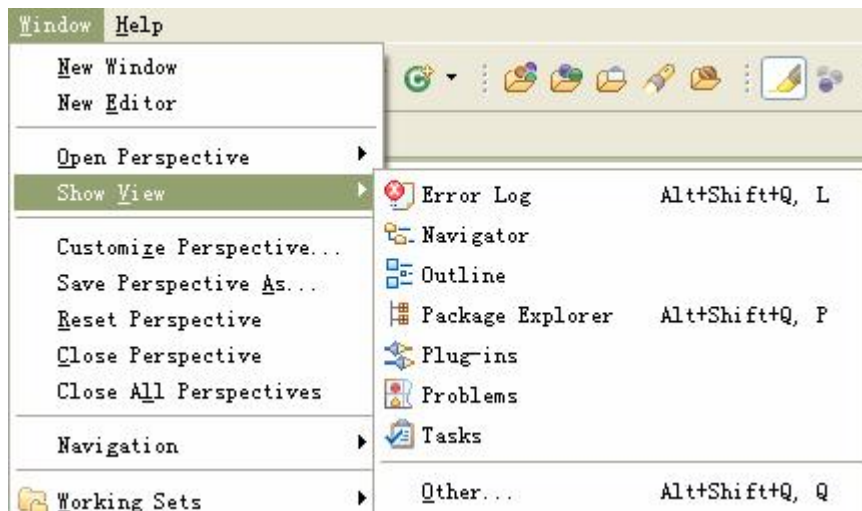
Window Help

New Window
New Editor

Open Perspective
Show View

Customize Perspective...
Save Perspective As...
Reset Perspective
Close Perspective
Close All Perspectives

Navigation

Working Sets

Error Log Alt+Shift+Q, L
Navigator
Outline
Package Explorer Alt+Shift+Q, P
Plug-ins
Problems
Tasks

Other... Alt+Shift+Q, Q